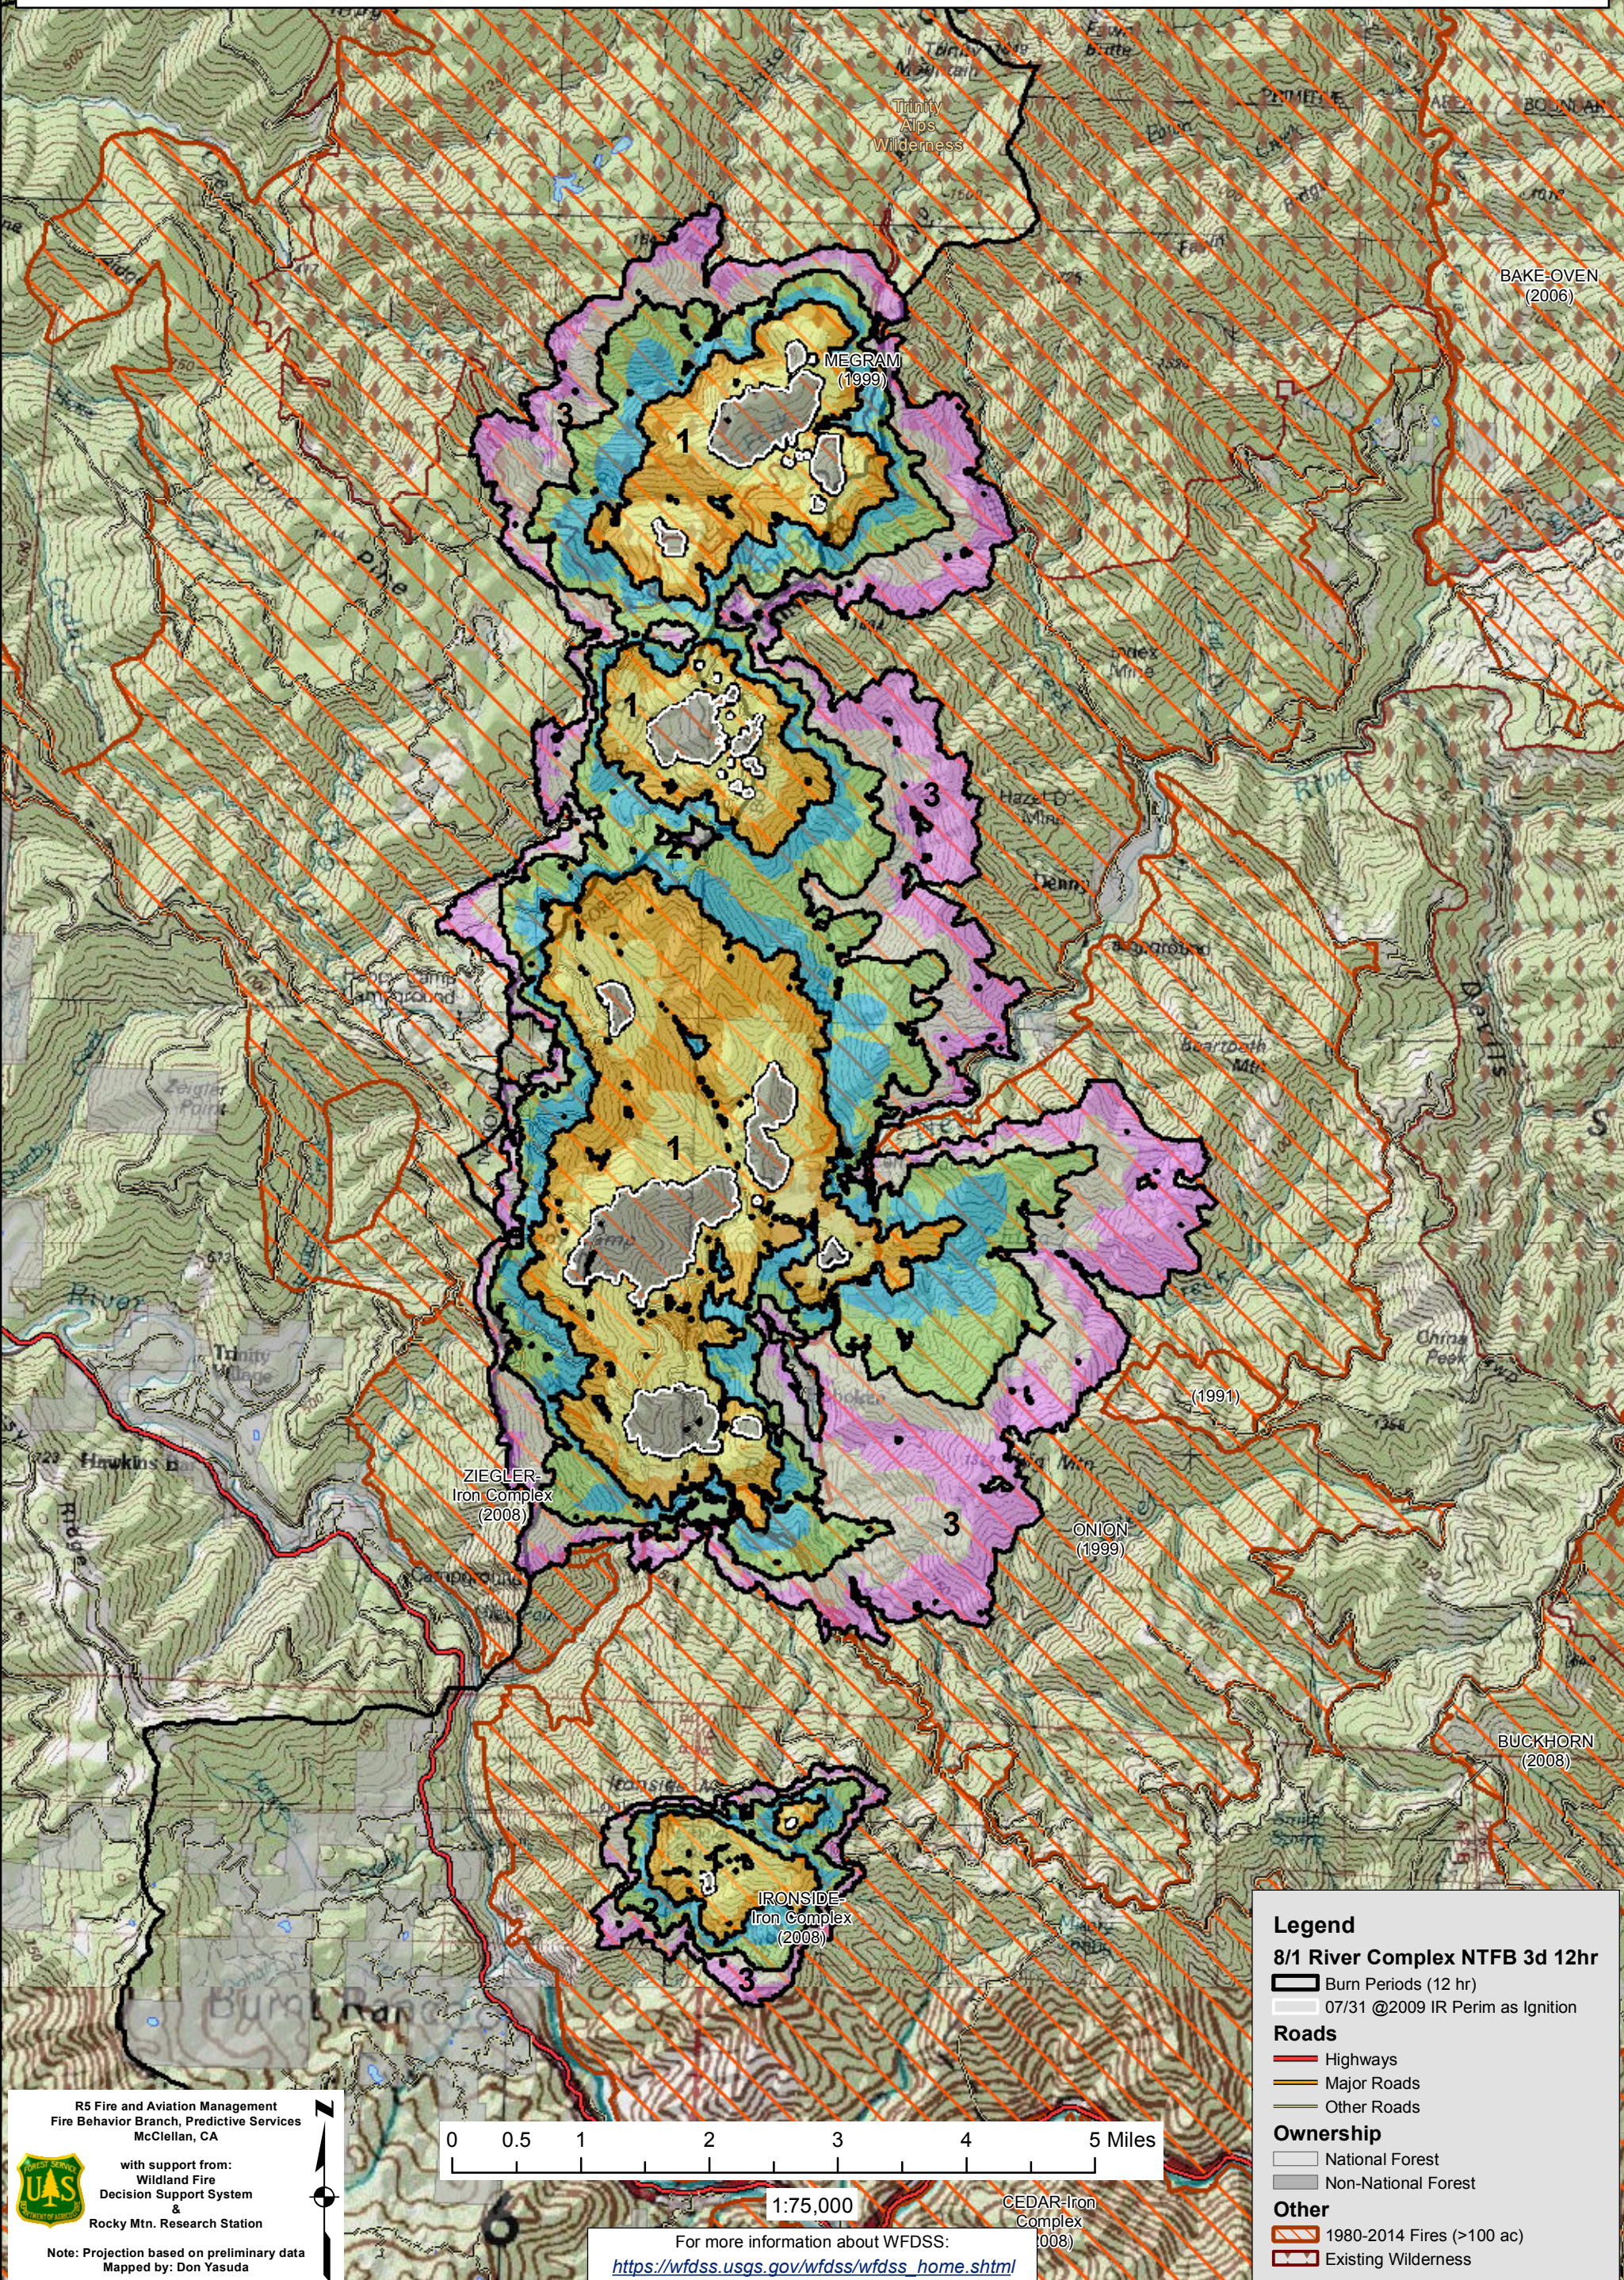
BAKE OVEN (2006)

MEGRAM (1999)

1

3

1

3

1

3

(1991)

ZIEGLER Iron Complex (2008)

ONION (1999)

BUCKHORN (2008)

IRONSIDE Iron Complex (2008)

3

CEDAR Iron Complex (2008)

Legend
8/1 River Complex NTFB 3d 12hr
Burn Periods (12 hr)
07/31 @2009 IR Perim as Ignition
Roads
Highways
Major Roads
Other Roads
Ownership
National Forest
Non-National Forest
Other
1980-2014 Fires (>100 ac)
Existing Wilderness

R5 Fire and Aviation Management
Fire Behavior Branch, Predictive Services
McClellan, CA

with support from:
Wildland Fire Decision Support System
&
Rocky Mtn. Research Station

Note: Projection based on preliminary data
Mapped by: Don Yasuda

0 0.5 1 2 3 4 5 Miles

1:75,000

For more information about WFDSS:
https://wfdss.usgs.gov/wfdss/wfdss_home.shtml